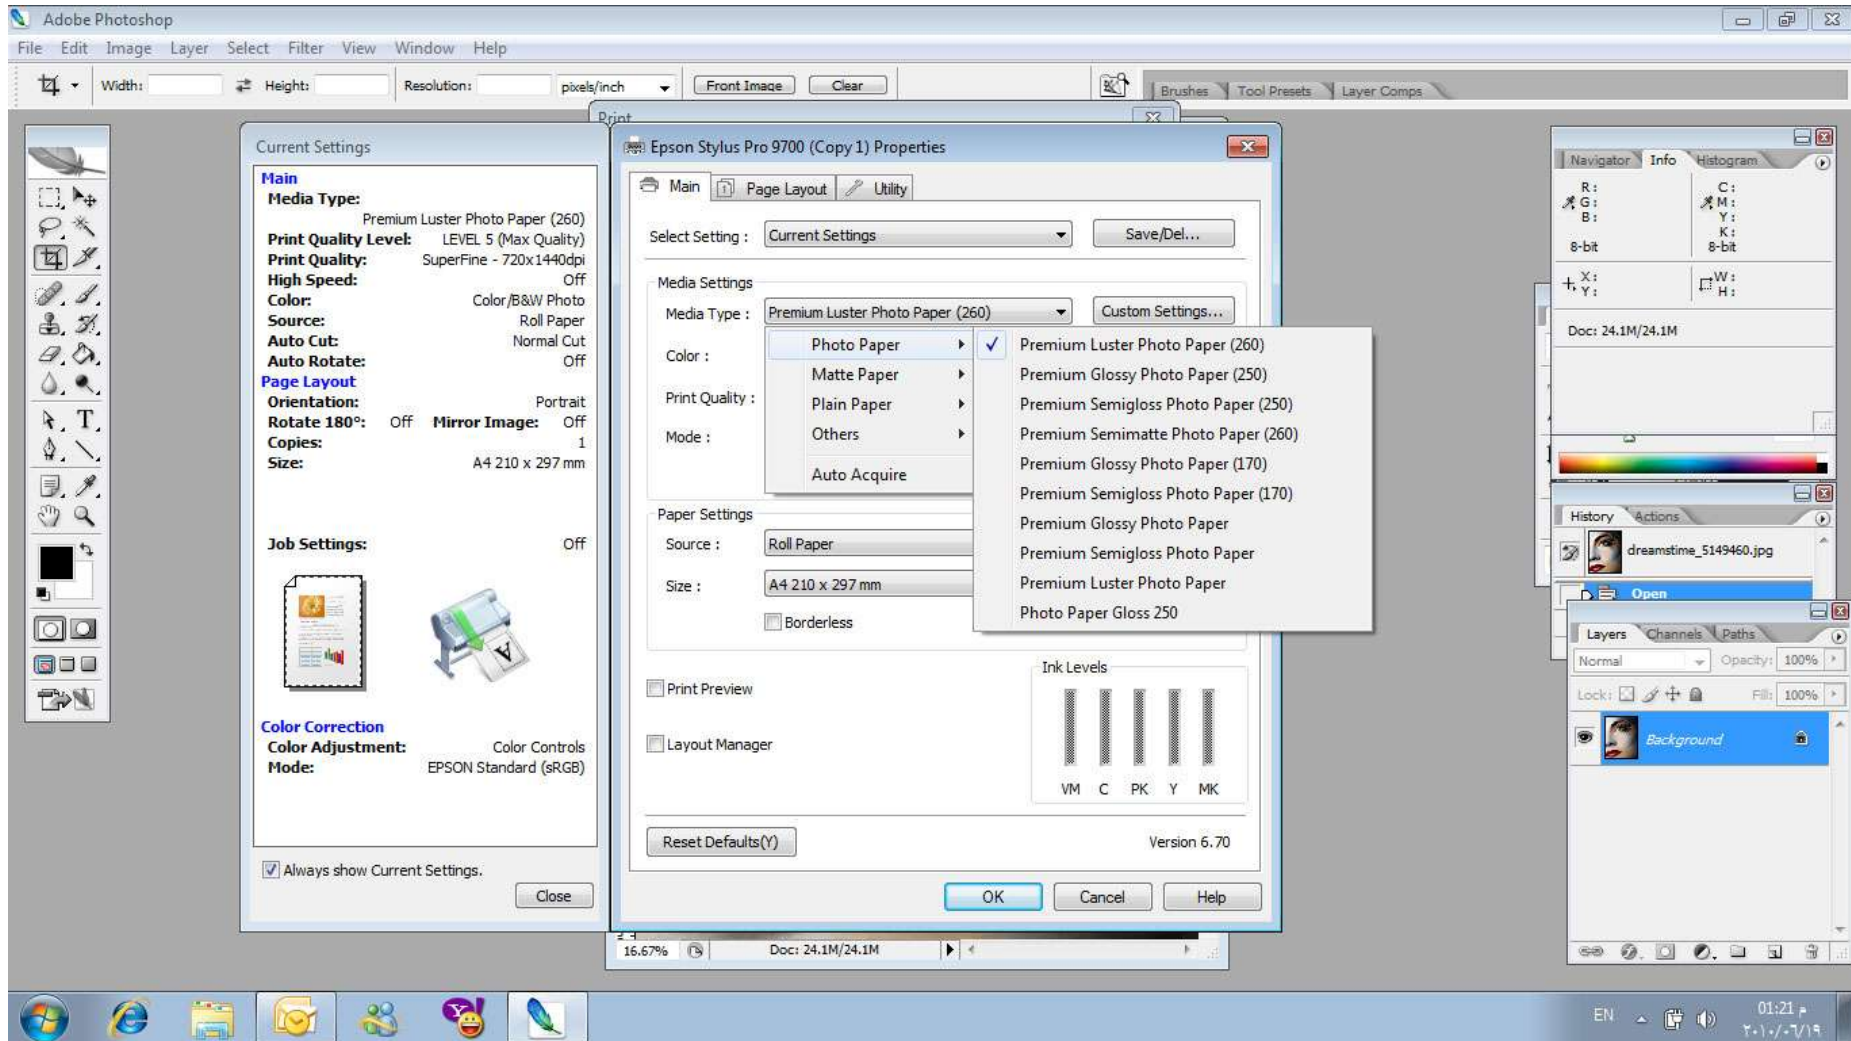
Adobe Photoshop

File Edit Image Layer Select Filter View Window Help

Width: Height: Resolution: pixels/inch Front Image Clear

Brushes Tool Presets Layer Comps

Print

Current Settings

Main
Media Type: Premium Luster Photo Paper (260)
Print Quality Level: LEVEL 5 (Max Quality)
Print Quality: SuperFine - 720x1440dpi
High Speed: Off
Color: Color/B&W Photo
Source: Roll Paper
Auto Cut: Normal Cut
Auto Rotate: Off
Page Layout
Orientation: Portrait
Rotate 180°: Off Mirror Image: Off
Copies: 1
Size: A4 210 x 297 mm

Job Settings: Off

Color Correction
Color Adjustment: Color Controls
Mode: EPSON Standard (sRGB)

Always show Current Settings.

Close

Epson Stylus Pro 9700 (Copy 1) Properties

Main Page Layout Utility

Select Setting : Current Settings Save/Del...

Media Settings
Media Type : Premium Luster Photo Paper (260) Custom Settings...
Color :
Print Quality :
Mode :

Photo Paper
Matte Paper
Plain Paper
Others
Auto Acquire

Premium Luster Photo Paper (260)
Premium Glossy Photo Paper (250)
Premium Semigloss Photo Paper (250)
Premium Semimatte Photo Paper (260)
Premium Glossy Photo Paper (170)
Premium Semigloss Photo Paper (170)
Premium Glossy Photo Paper
Premium Semigloss Photo Paper
Premium Luster Photo Paper
Photo Paper Gloss 250

Paper Settings
Source : Roll Paper
Size : A4 210 x 297 mm
Borderless

Print Preview

Layout Manager

Ink Levels
VM C PK Y MK

Reset Defaults(Y) Version 6.70

OK Cancel Help

16.67% Doc: 24.1M/24.1M

Navigator Info Histogram
R: G: B:
C: M: Y: K:
8-bit 8-bit
X: Y:
W: H:
Doc: 24.1M/24.1M

History Actions
dreamstime_5149460.jpg
Open

Layers Channels Paths
Normal Opacity: 100%
Lock: Fill: 100%
Background

EN 01:21 ص ٢٠١٠/٠٦/١٩